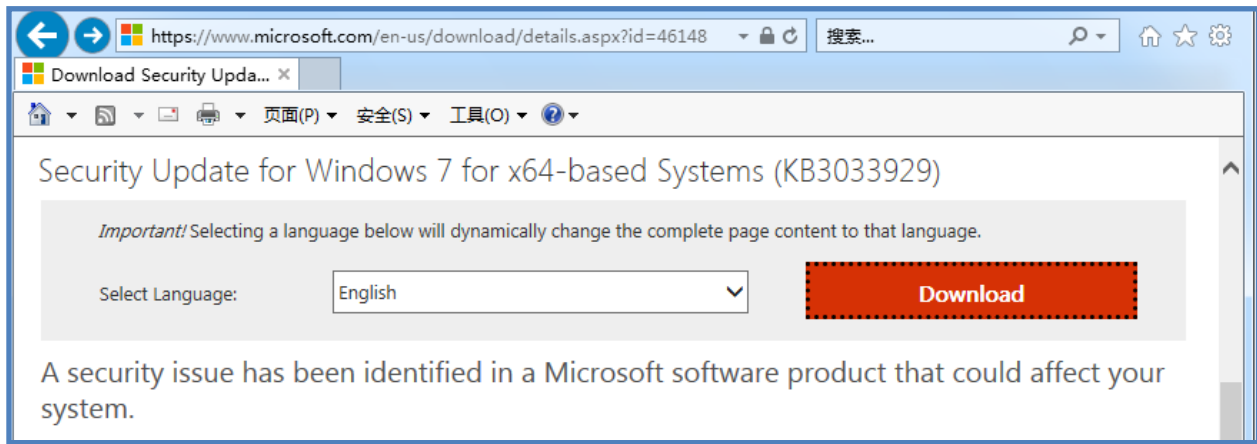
https://www.microsoft.com/en-us/download/details.aspx?id=46148

搜索...

Download Security Upda... ×

页面(P) 安全(S) 工具(O)

Security Update for Windows 7 for x64-based Systems (KB3033929)

Important! Selecting a language below will dynamically change the complete page content to that language.

Select Language: English

Download

A security issue has been identified in a Microsoft software product that could affect your system.